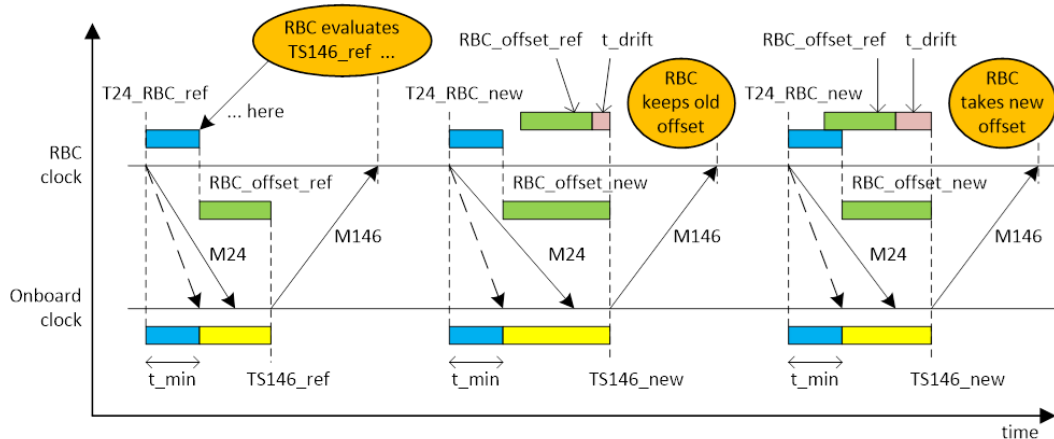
RBC evaluates TS146_ref ...

T24_RBC_ref

... here

RBC_offset_ref

t_drift

T24_RBC_new

RBC keeps old offset

RBC_offset_ref

t_drift

T24_RBC_new

RBC takes new offset

RBC clock

RBC_offset_ref

RBC_offset_new

RBC_offset_new

M24

M146

M24

M146

M24

M146

Onboard clock

t_min

TS146_ref

t_min

TS146_new

t_min

TS146_new

time